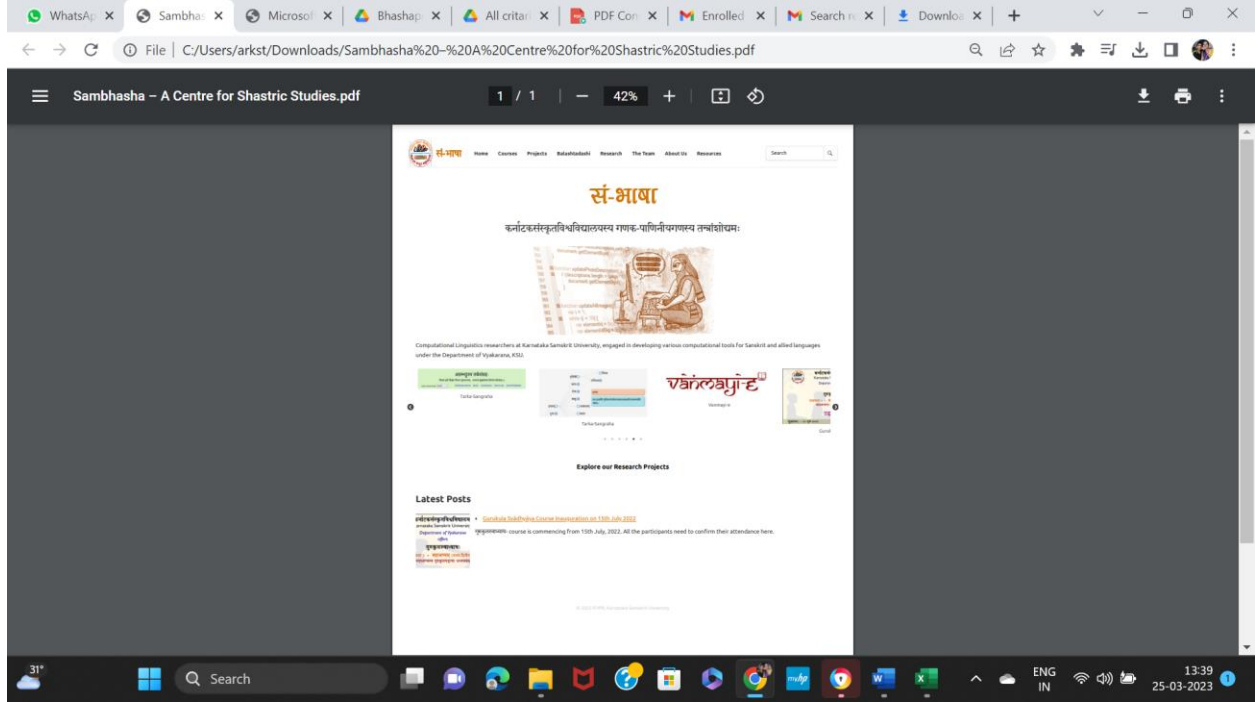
WhatsAp × Sambhas × Microsof × Bhashap × All critar × PDF Con × Enrolled × Search × Downloa × +

File | C:/Users/arkst/Downloads/Sambhasha%20–%20A%20Centre%20for%20Shastric%20Studies.pdf

Sambhasha – A Centre for Shastric Studies.pdf

1 / 1 | − 42% +

सं-भाषा Home Courses Projects Balashtadashi Research The Team About Us Resources Search

सं-भाषा

कर्नाटकसंस्कृतविश्वविद्यालयस्य गणक-पाणिनीयगणस्य तन्त्रांशोद्यमः

Computational Linguistics researchers at Karnataka Samskrit University, engaged in developing various computational tools for Sanskrit and allied languages under the Department of Vyakarana, KSU.

Tarka Sangraha

Tarka Sangraha

vāṅmayī-e

Vanmayi-e

Gurul

Explore our Research Projects

Latest Posts

कर्नाटकसंस्कृतविश्वविद्यालयः Karnataka Samskrit University Department of Vyakarana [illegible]

• Gurukula Sakshyaha Course Inauguration on 15th July 2022

गुरुकुलसाक्ष्यम् course is commencing from 15th July, 2022. All the participants need to confirm their attendance here.

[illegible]

31°

Search

ENG IN

13:39
25-03-2023